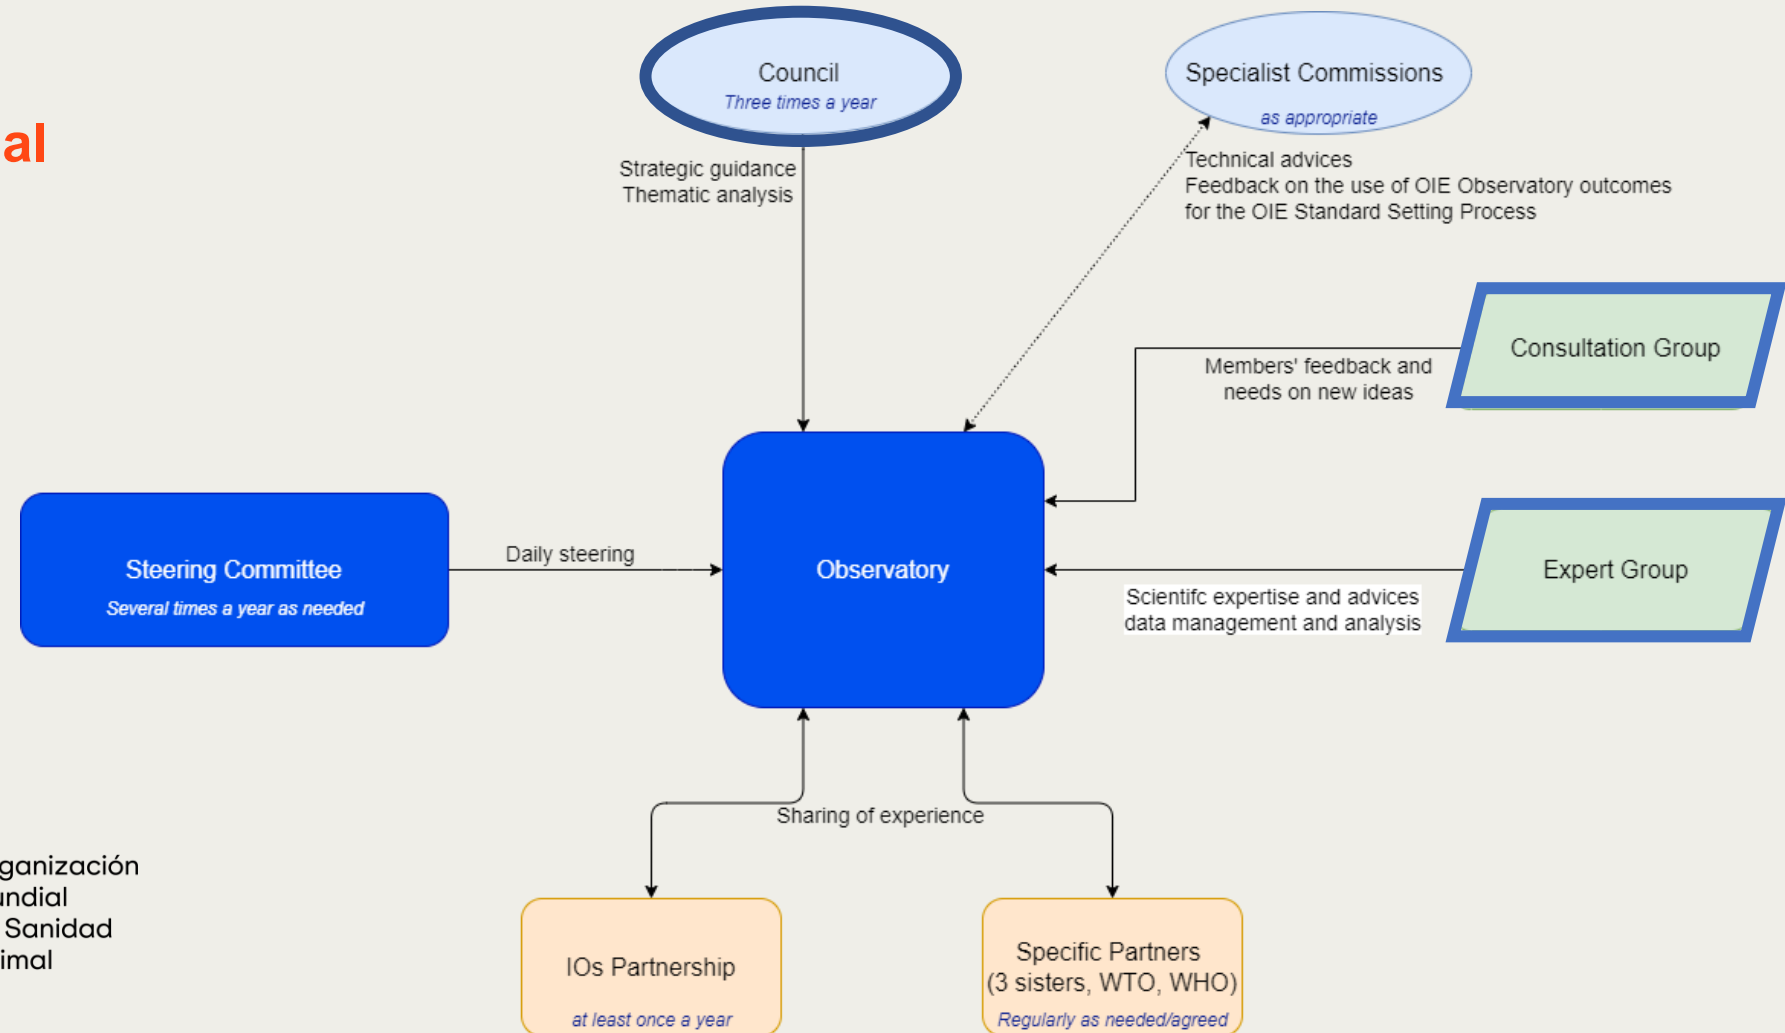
al

Council
Three times a year

Specialist Commissions
as appropriate

Strategic guidance
Thematic analysis

Technical advices
Feedback on the use of OIE Observatory outcomes for the OIE Standard Setting Process

Consultation Group

Members' feedback and needs on new ideas

Steering Committee
Several times a year as needed

Daily steering

Observatory

Expert Group

Scientifc expertise and advices
data management and analysis

Sharing of experience

ganización
undial
Sanidad
imal

IOs Partnership
at least once a year

Specific Partners
(3 sisters, WTO, WHO)
Regularly as needed/agreed